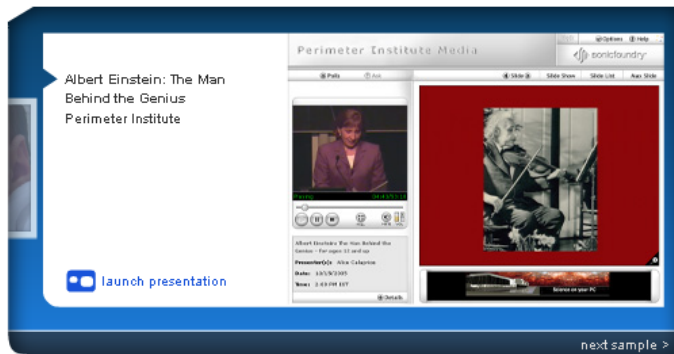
Albert Einstein: The Man Behind the Genius
Perimeter Institute

launch presentation

Perimeter Institute Media

Options Help

sonicfoundry

Polls Ask

Slide Slide Show Slide List Auto Slide

Playing

Albert Einstein: The Man Behind the Genius

Presenter(s): Alice Calaprice

Date:

Time:

Details

Science on your PC

next sample >